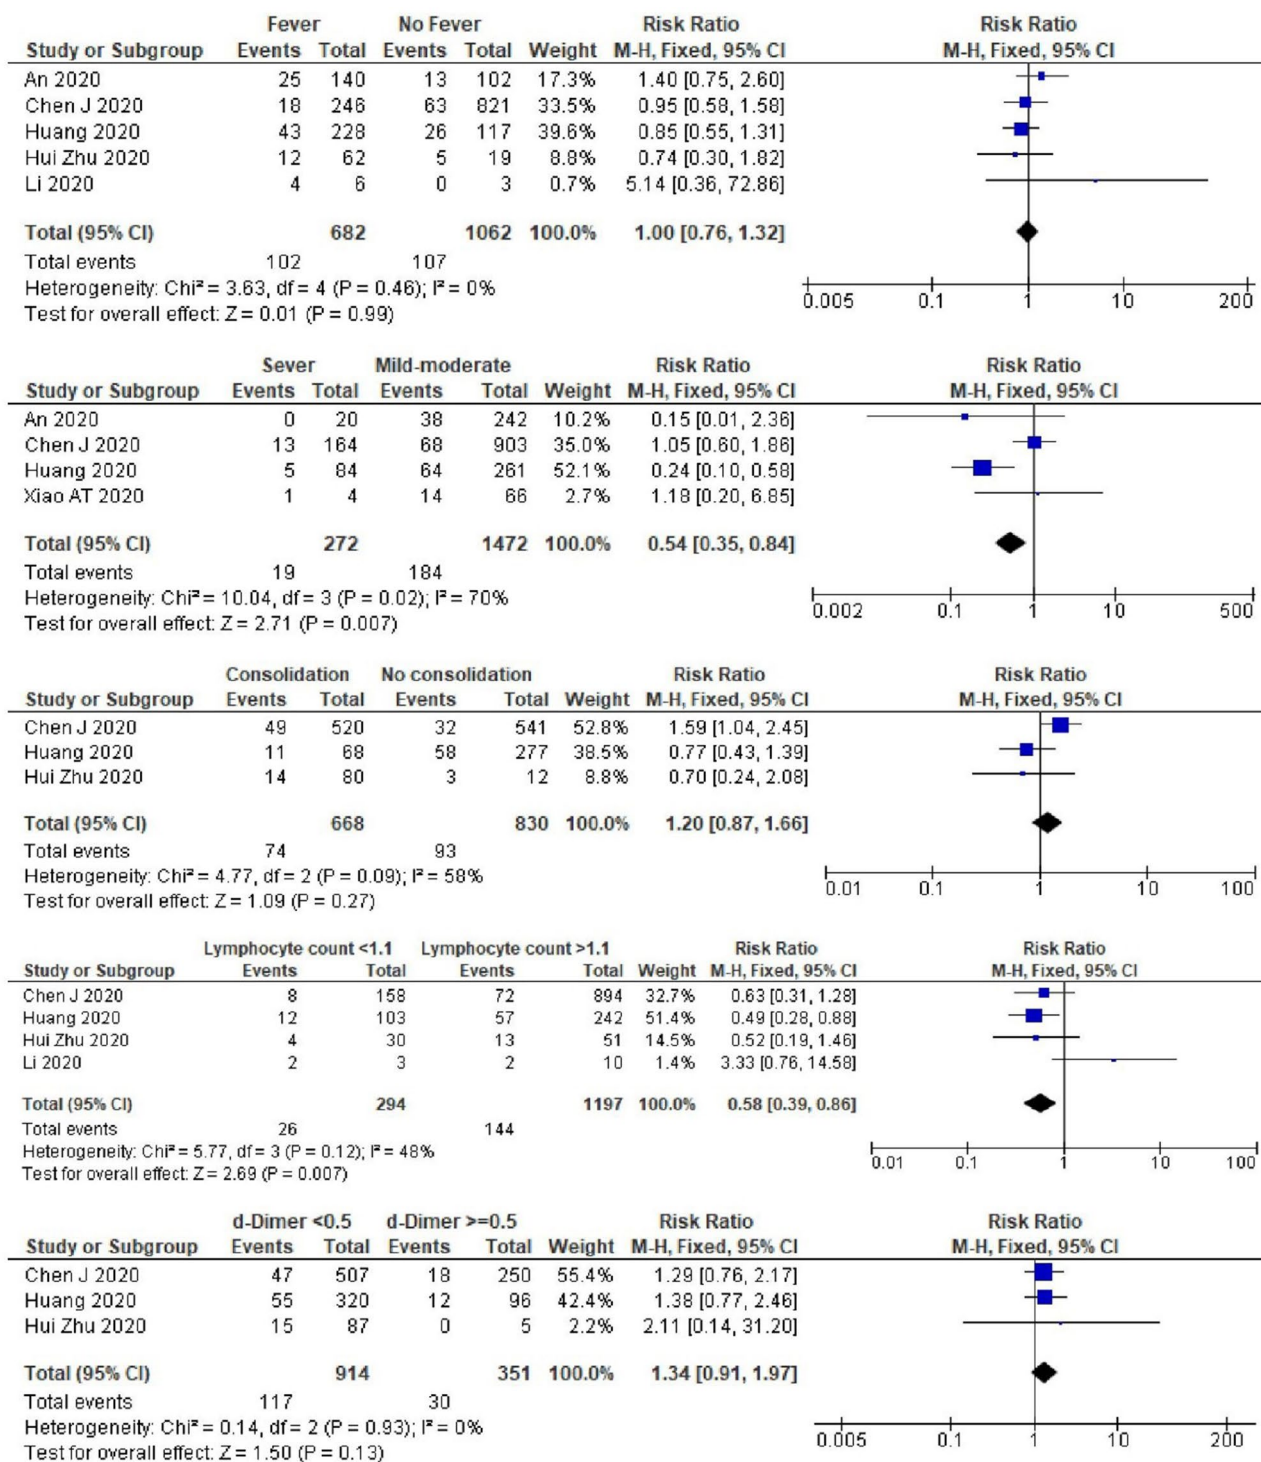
| Study or Subgroup | Fever Events | Fever Total | No Fever Events | No Fever Total | Weight | Risk Ratio M-H, Fixed, 95% CI |
|---|---|---|---|---|---|---|
| An 2020 | 25 | 140 | 13 | 102 | 17.3% | 1.40 [0.75, 2.60] |
| Chen J 2020 | 18 | 246 | 63 | 821 | 33.5% | 0.95 [0.58, 1.58] |
| Huang 2020 | 43 | 228 | 26 | 117 | 39.6% | 0.85 [0.55, 1.31] |
| Hui Zhu 2020 | 12 | 62 | 5 | 19 | 8.8% | 0.74 [0.30, 1.82] |
| Li 2020 | 4 | 6 | 0 | 3 | 0.7% | 5.14 [0.36, 72.86] |
| Total (95% CI) | | 682 | | 1062 | 100.0% | 1.00 [0.76, 1.32] |
| Total events | 102 | | 107 | | | |

Heterogeneity: Chi² = 3.63, df = 4 (P = 0.46); I² = 0%
Test for overall effect: Z = 0.01 (P = 0.99)

Risk Ratio
M-H, Fixed, 95% CI
0.005 0.1 1 10 200

| Study or Subgroup | Sever Events | Sever Total | Mild-moderate Events | Mild-moderate Total | Weight | Risk Ratio M-H, Fixed, 95% CI |
|---|---|---|---|---|---|---|
| An 2020 | 0 | 20 | 38 | 242 | 10.2% | 0.15 [0.01, 2.36] |
| Chen J 2020 | 13 | 164 | 68 | 903 | 35.0% | 1.05 [0.60, 1.86] |
| Huang 2020 | 5 | 84 | 64 | 261 | 52.1% | 0.24 [0.10, 0.58] |
| Xiao AT 2020 | 1 | 4 | 14 | 66 | 2.7% | 1.18 [0.20, 6.85] |
| Total (95% CI) | | 272 | | 1472 | 100.0% | 0.54 [0.35, 0.84] |
| Total events | 19 | | 184 | | | |

Heterogeneity: Chi² = 10.04, df = 3 (P = 0.02); I² = 70%
Test for overall effect: Z = 2.71 (P = 0.007)

Risk Ratio
M-H, Fixed, 95% CI
0.002 0.1 1 10 500

| Study or Subgroup | Consolidation Events | Consolidation Total | No consolidation Events | No consolidation Total | Weight | Risk Ratio M-H, Fixed, 95% CI |
|---|---|---|---|---|---|---|
| Chen J 2020 | 49 | 520 | 32 | 541 | 52.8% | 1.59 [1.04, 2.45] |
| Huang 2020 | 11 | 68 | 58 | 277 | 38.5% | 0.77 [0.43, 1.39] |
| Hui Zhu 2020 | 14 | 80 | 3 | 12 | 8.8% | 0.70 [0.24, 2.08] |
| Total (95% CI) | | 668 | | 830 | 100.0% | 1.20 [0.87, 1.66] |
| Total events | 74 | | 93 | | | |

Heterogeneity: Chi² = 4.77, df = 2 (P = 0.09); I² = 58%
Test for overall effect: Z = 1.09 (P = 0.27)

Risk Ratio
M-H, Fixed, 95% CI
0.01 0.1 1 10 100

| Study or Subgroup | Lymphocyte count <1.1 Events | Lymphocyte count <1.1 Total | Lymphocyte count >1.1 Events | Lymphocyte count >1.1 Total | Weight | Risk Ratio M-H, Fixed, 95% CI |
|---|---|---|---|---|---|---|
| Chen J 2020 | 8 | 158 | 72 | 894 | 32.7% | 0.63 [0.31, 1.28] |
| Huang 2020 | 12 | 103 | 57 | 242 | 51.4% | 0.49 [0.28, 0.88] |
| Hui Zhu 2020 | 4 | 30 | 13 | 51 | 14.5% | 0.52 [0.19, 1.46] |
| Li 2020 | 2 | 3 | 2 | 10 | 1.4% | 3.33 [0.76, 14.58] |
| Total (95% CI) | | 294 | | 1197 | 100.0% | 0.58 [0.39, 0.86] |
| Total events | 26 | | 144 | | | |

Heterogeneity: Chi² = 5.77, df = 3 (P = 0.12); I² = 48%
Test for overall effect: Z = 2.69 (P = 0.007)

Risk Ratio
M-H, Fixed, 95% CI
0.01 0.1 1 10 100

| Study or Subgroup | d-Dimer <0.5 Events | d-Dimer <0.5 Total | d-Dimer >=0.5 Events | d-Dimer >=0.5 Total | Weight | Risk Ratio M-H, Fixed, 95% CI |
|---|---|---|---|---|---|---|
| Chen J 2020 | 47 | 507 | 18 | 250 | 55.4% | 1.29 [0.76, 2.17] |
| Huang 2020 | 55 | 320 | 12 | 96 | 42.4% | 1.38 [0.77, 2.46] |
| Hui Zhu 2020 | 15 | 87 | 0 | 5 | 2.2% | 2.11 [0.14, 31.20] |
| Total (95% CI) | | 914 | | 351 | 100.0% | 1.34 [0.91, 1.97] |
| Total events | 117 | | 30 | | | |

Heterogeneity: Chi² = 0.14, df = 2 (P = 0.93); I² = 0%
Test for overall effect: Z = 1.50 (P = 0.13)

Risk Ratio
M-H, Fixed, 95% CI
0.005 0.1 1 10 200